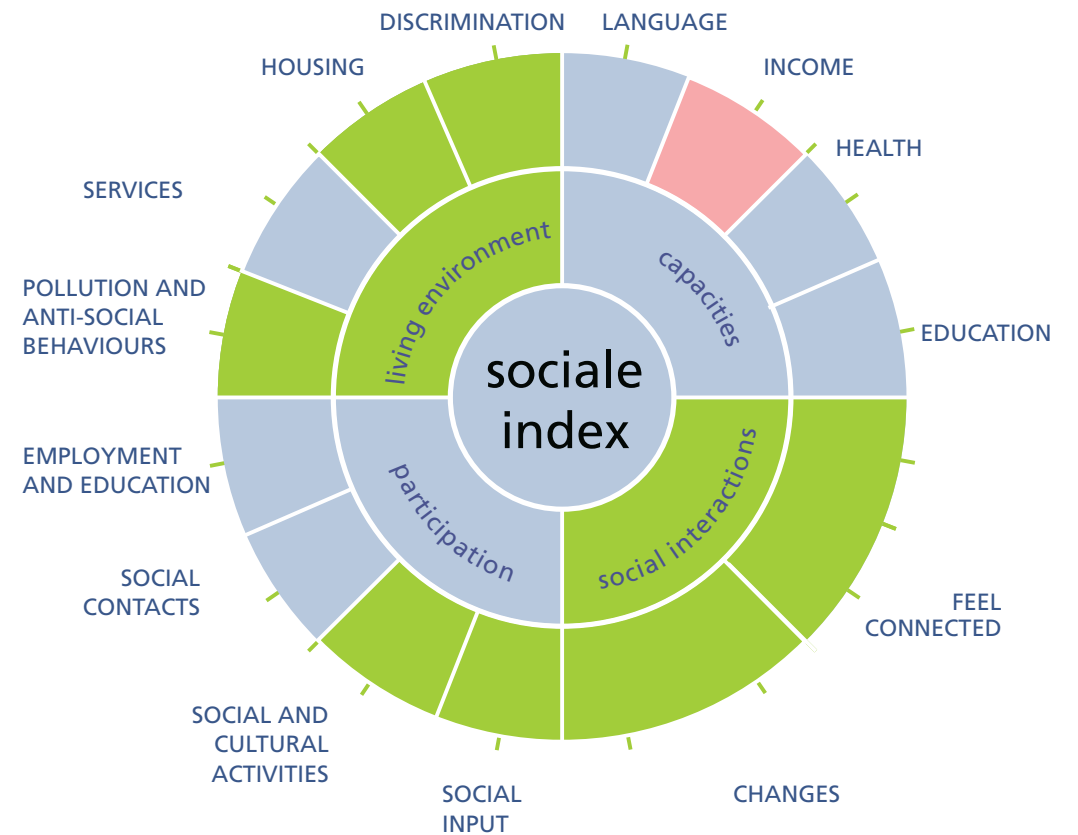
sociale index

capacities
LANGUAGE
INCOME
HEALTH
EDUCATION

social interactions
FEEL CONNECTED
CHANGES

participation
SOCIAL INPUT
SOCIAL AND CULTURAL ACTIVITIES
SOCIAL CONTACTS
EMPLOYMENT AND EDUCATION

living environment
POLLUTION AND ANTI-SOCIAL BEHAVIOURS
SERVICES
HOUSING
DISCRIMINATION